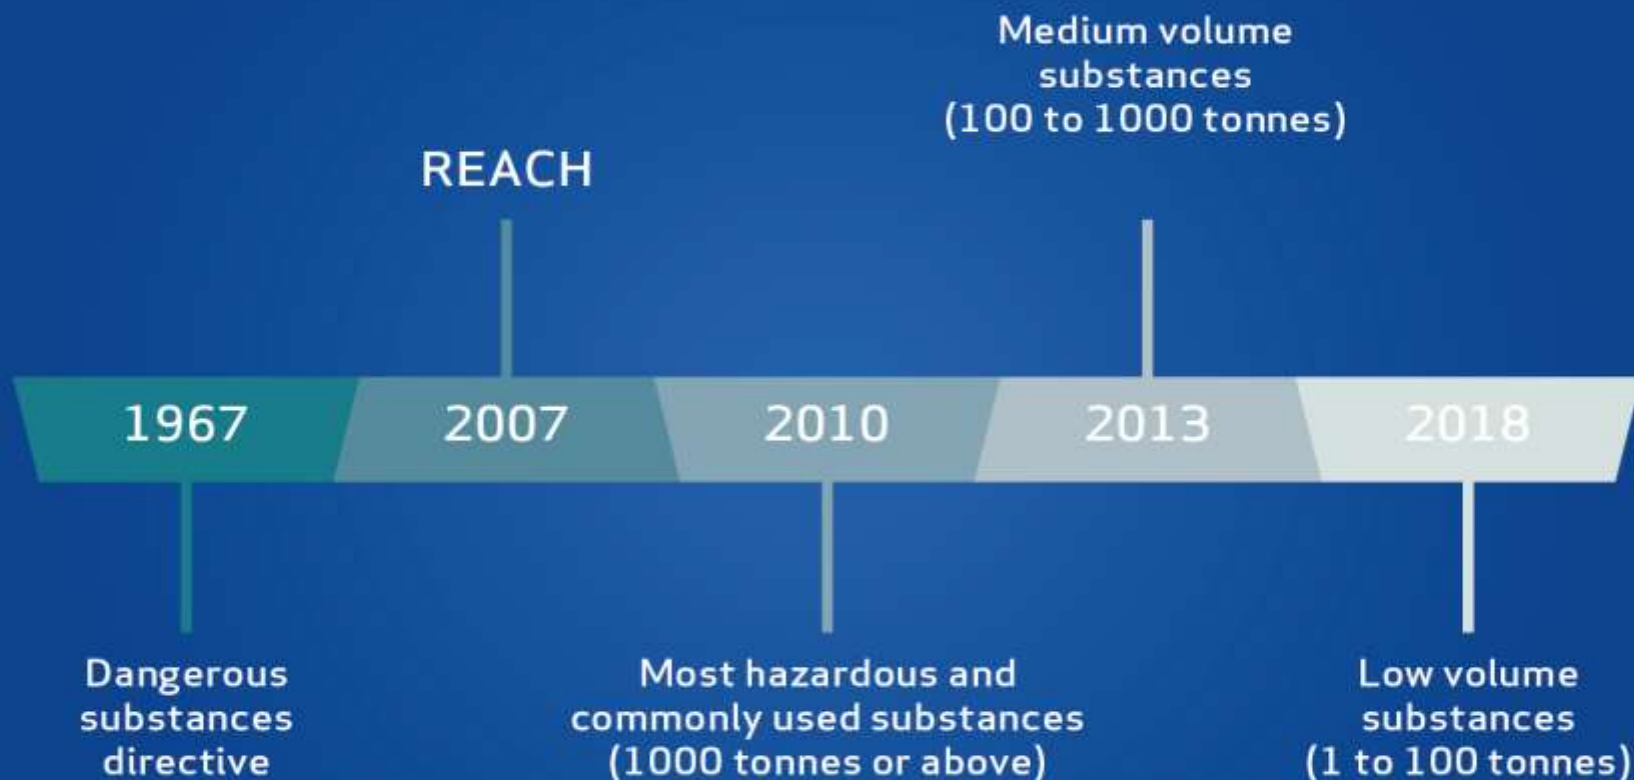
Medium volume substances (100 to 1000 tonnes)

REACH

1967

2007

2010

2013

2018

Dangerous substances directive

Most hazardous and commonly used substances (1000 tonnes or above)

Low volume substances (1 to 100 tonnes)